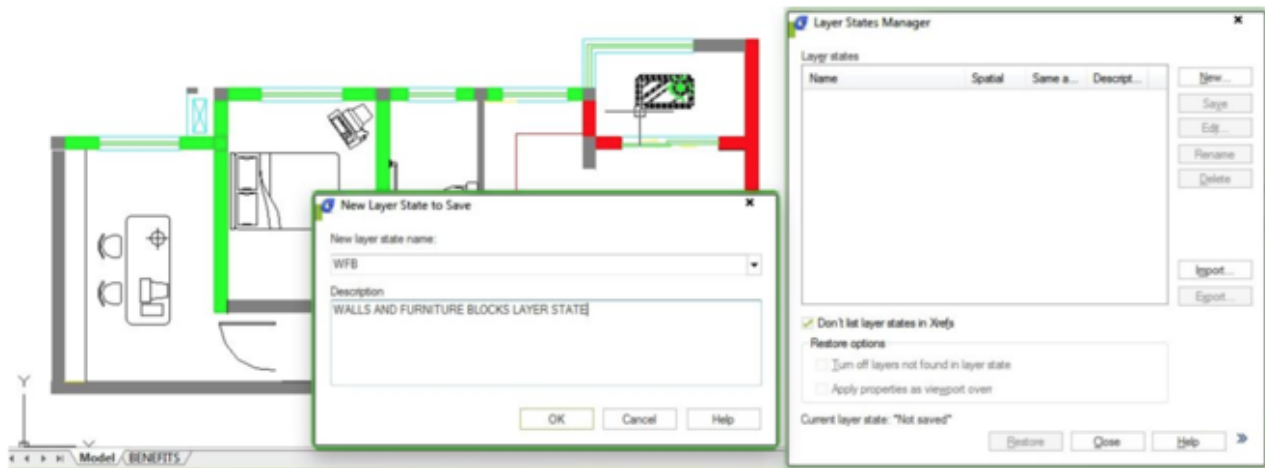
Layer States Manager

Layer states

| Name | Spatial | Same a... | Descript... |
|---|---|---|---|

New...
Save
Edit...
Rename
Delete
Import...
Export...

Don't list layer states in Xrefs
Restore options
Turn off layers not found in layer state
Apply properties as viewport overr
Current layer state: "Not saved"
Restore
Close
Help
»

New Layer State to Save
New layer state name:
WFB
Description
WALLS AND FURNITURE BLOCKS LAYER STATE
OK
Cancel
Help

Y
X
Model
BENEFITS